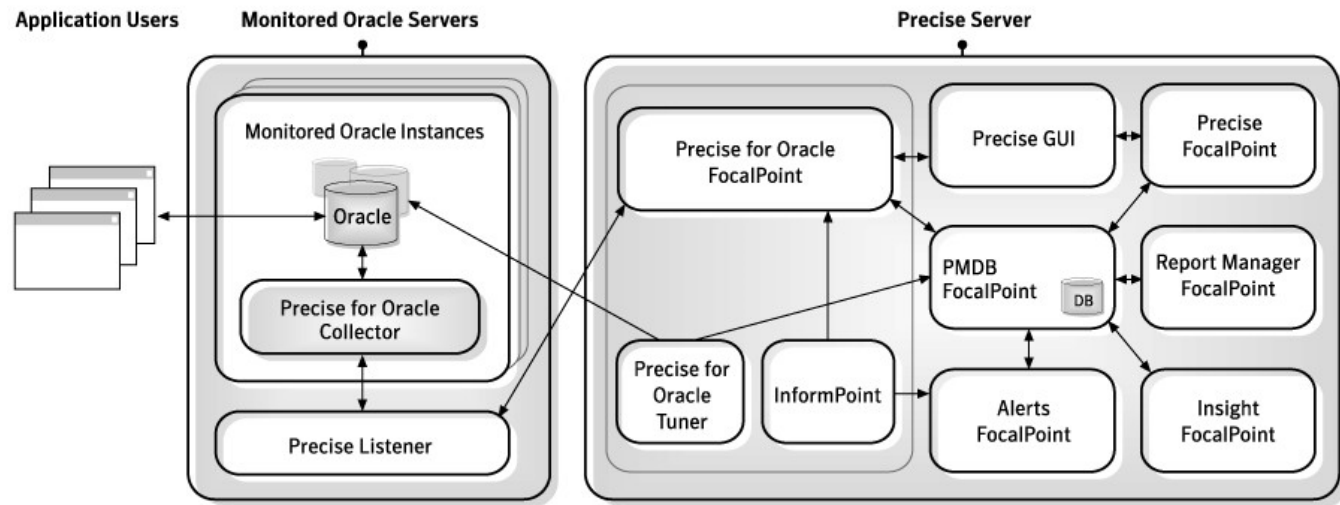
Application Users

Monitored Oracle Servers

Monitored Oracle Instances

Oracle

Precise for Oracle Collector

Precise Listener

Precise Server

Precise for Oracle FocalPoint

Precise GUI

Precise FocalPoint

PMDB FocalPoint

DB

Report Manager FocalPoint

Precise for Oracle Tuner

InformPoint

Alerts FocalPoint

Insight FocalPoint